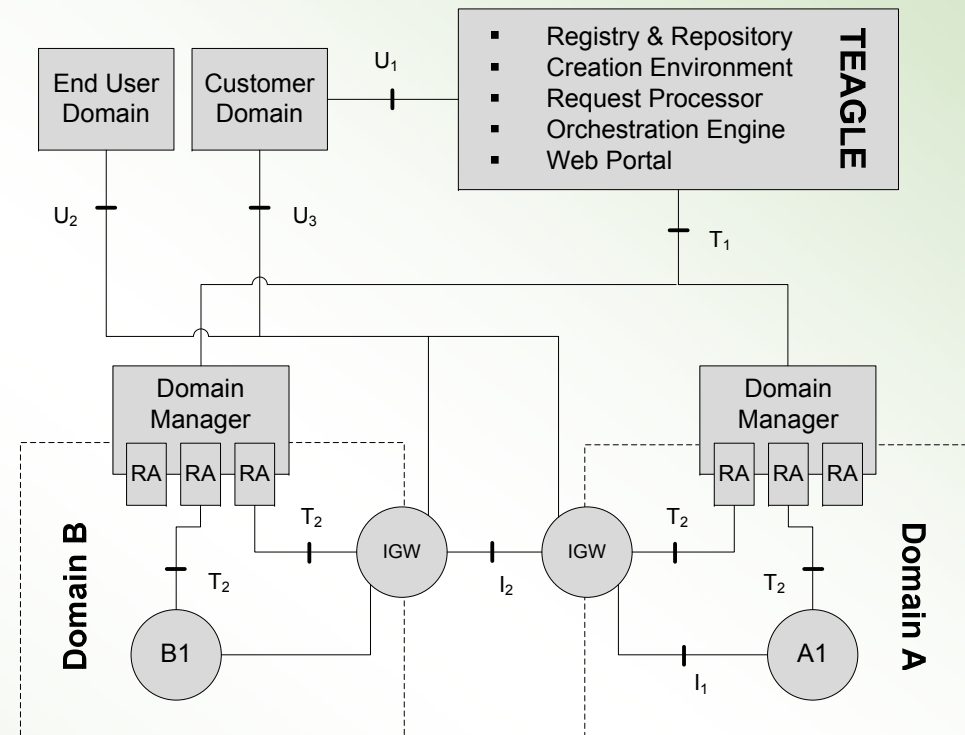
End User Domain

Customer Domain

$U_1$

- Registry & Repository
- Creation Environment
- Request Processor
- Orchestration Engine
- Web Portal

TEAGLE

$U_2$

$U_3$

$T_1$

Domain Manager

RA RA RA

Domain Manager

RA RA RA

Domain B

$T_2$

$T_2$

IGW

$I_2$

IGW

$T_2$

$T_2$

Domain A

B1

$I_1$

A1